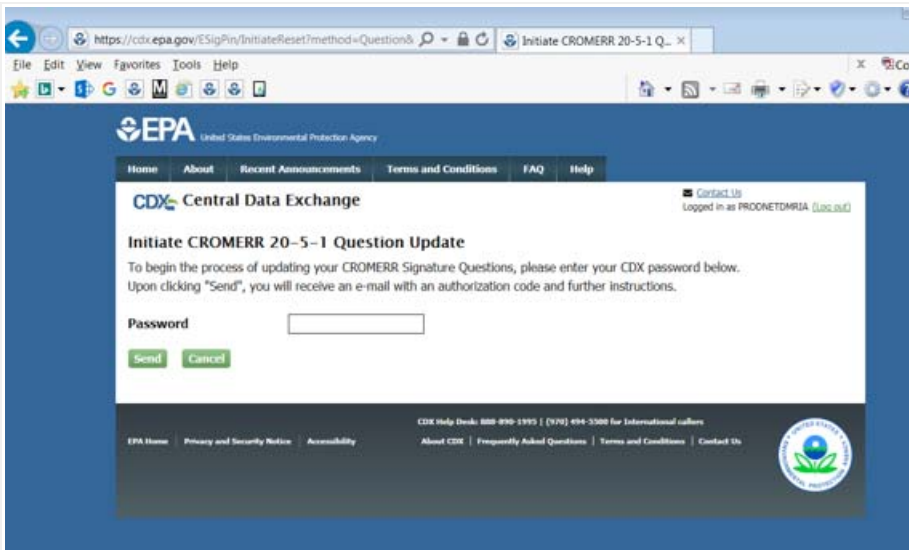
https://cdx.epa.gov/ESigPin/InitiateReset?method=Question&

Initiate CROMERR 20-5-1 Q...

File Edit View Favorites Tools Help

EPA United States Environmental Protection Agency

Home About Recent Announcements Terms and Conditions FAQ Help

CDX Central Data Exchange

Contact Us
Logged in as PRODNETDMRIA (Log out)

Initiate CROMERR 20-5-1 Question Update

To begin the process of updating your CROMERR Signature Questions, please enter your CDX password below. Upon clicking "Send", you will receive an e-mail with an authorization code and further instructions.

Password

Send Cancel

CDX Help Desk: 888-890-1995 | (970) 494-5500 for International callers

EPA Home | Privacy and Security Notice | Accessibility

About CDX | Frequently Asked Questions | Terms and Conditions | Contact Us